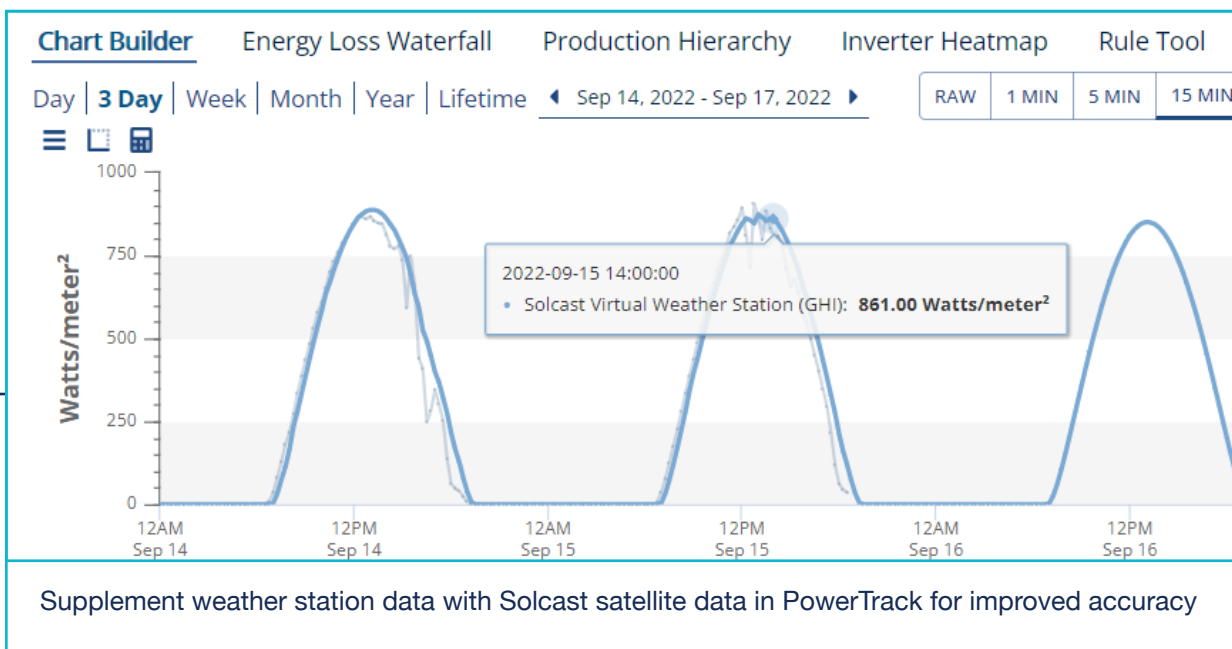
Chart Builder Energy Loss Waterfall Production Hierarchy Inverter Heatmap Rule Tool

Day | 3 Day | Week | Month | Year | Lifetime ◀ Sep 14, 2022 - Sep 17, 2022 ▶

RAW 1 MIN 5 MIN 15 MIN

1000
750
500
250
0

Watts/meter$^2$

2022-09-15 14:00:00
• Solcast Virtual Weather Station (GHI): **861.00 Watts/meter$^2$**

12AM Sep 14
12PM Sep 14
12AM Sep 15
12PM Sep 15
12AM Sep 16
12PM Sep 16

Supplement weather station data with Solcast satellite data in PowerTrack for improved accuracy